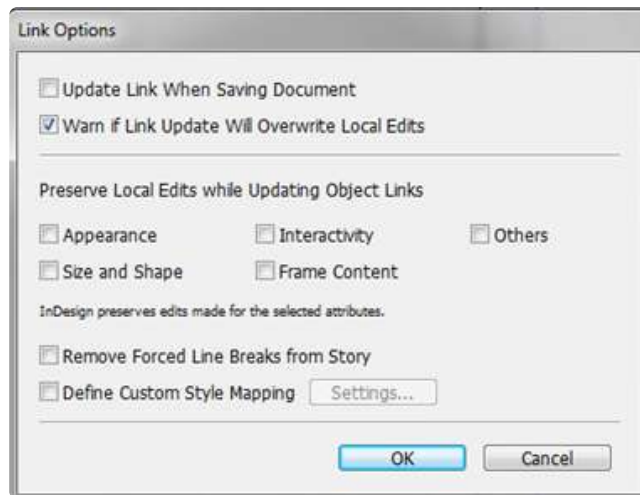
Link Options

Update Link When Saving Document
Warn if Link Update Will Overwrite Local Edits

Preserve Local Edits while Updating Object Links

Appearance
Interactivity
Others
Size and Shape
Frame Content

InDesign preserves edits made for the selected attributes.

Remove Forced Line Breaks from Story
Define Custom Style Mapping
Settings...

OK
Cancel